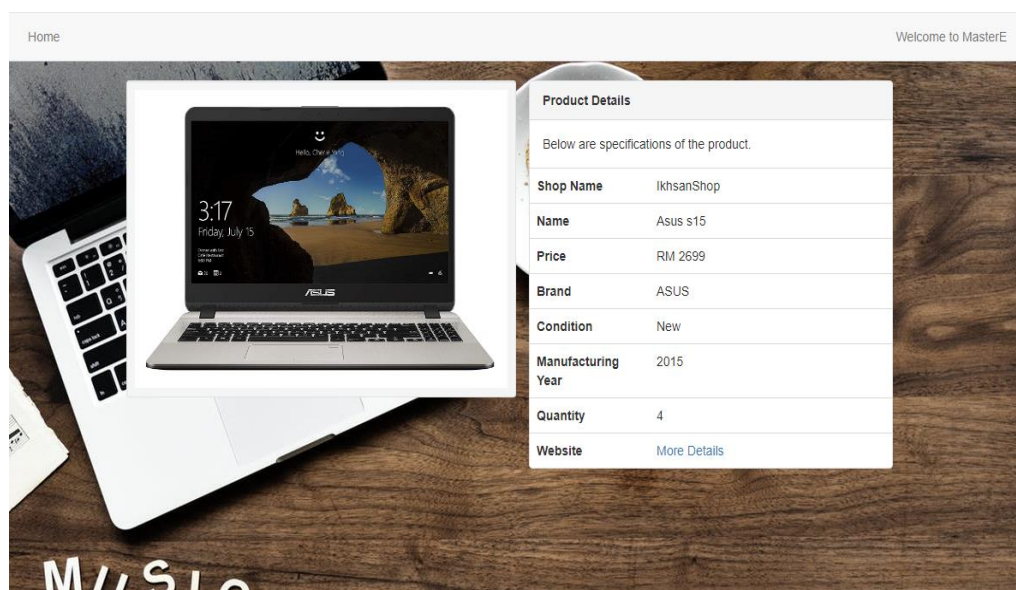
Home

Welcome to MasterE

3:17
Friday, July 15

ASUS

Product Details

Below are specifications of the product.

| Shop Name | IkhsanShop |
|---|---|
| Name | Asus s15 |
| Price | RM 2699 |
| Brand | ASUS |
| Condition | New |
| Manufacturing Year | 2015 |
| Quantity | 4 |
| Website | More Details |

MUSIC